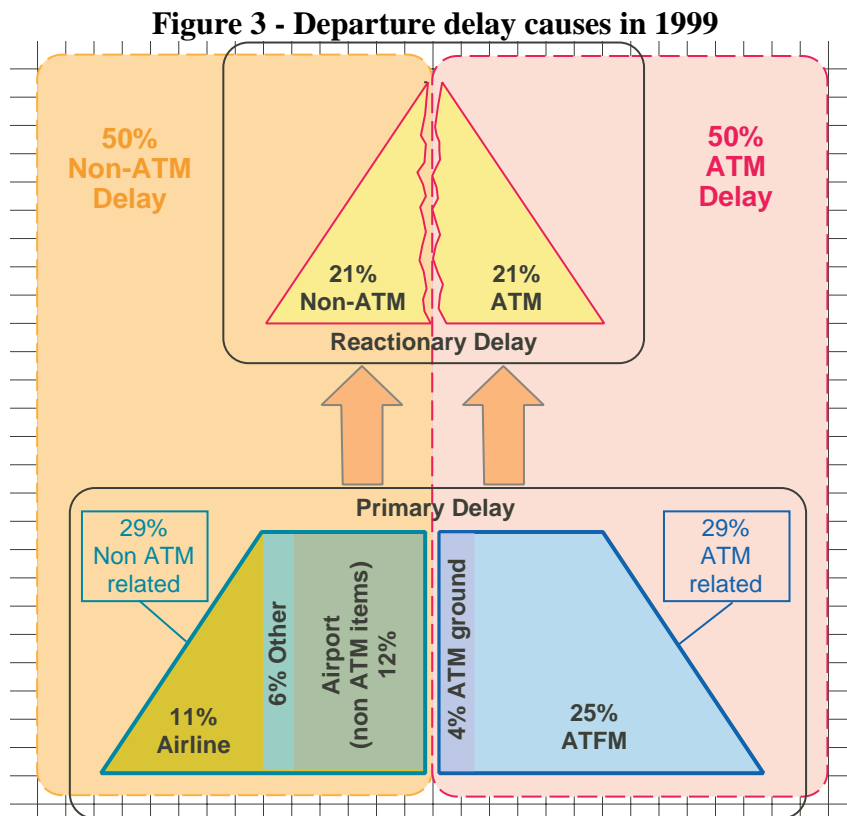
Figure 3 - Departure delay causes in 1999

50%
Non-ATM
Delay

50%
ATM
Delay

21%
Non-ATM

21%
ATM

Reactionary Delay

Primary Delay

29%
Non ATM
related

29%
ATM
related

11%
Airline

6% Other

Airport
(non ATM items)
12%

4% ATM ground

25%
ATFM